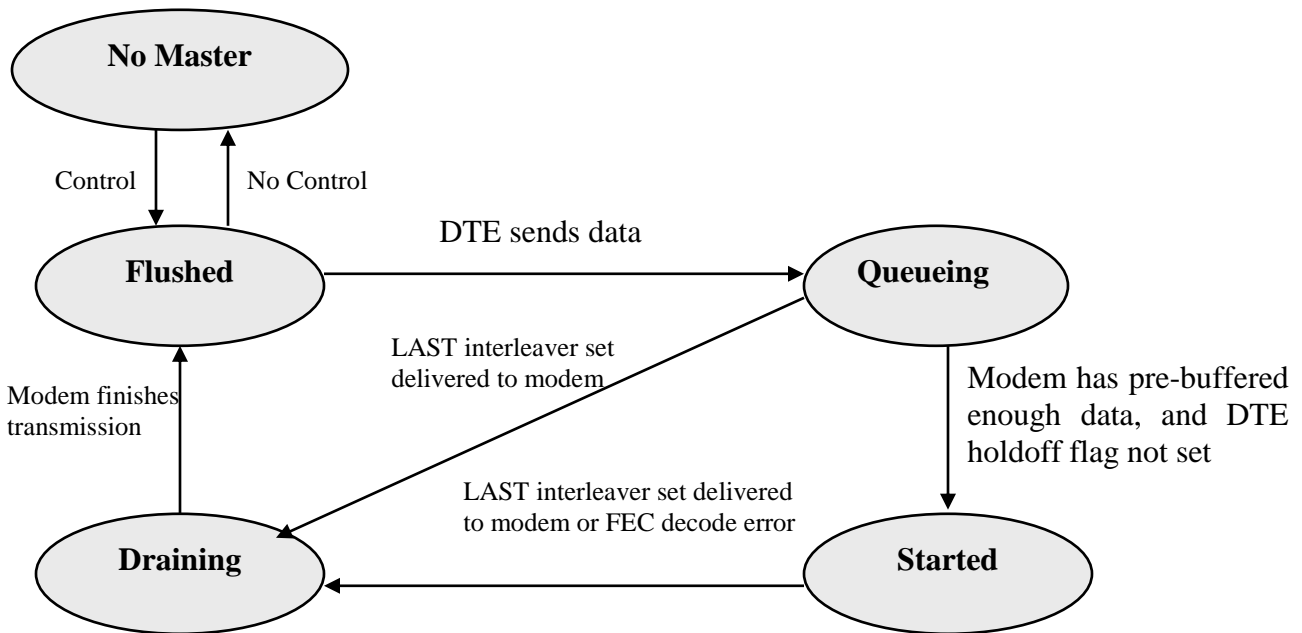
No Master

Control

No Control

DTE sends data

Flushed

Queueing

LAST interleaver set delivered to modem

Modem finishes transmission

Modem has pre-buffered enough data, and DTE holdoff flag not set

LAST interleaver set delivered to modem or FEC decode error

Draining

Started